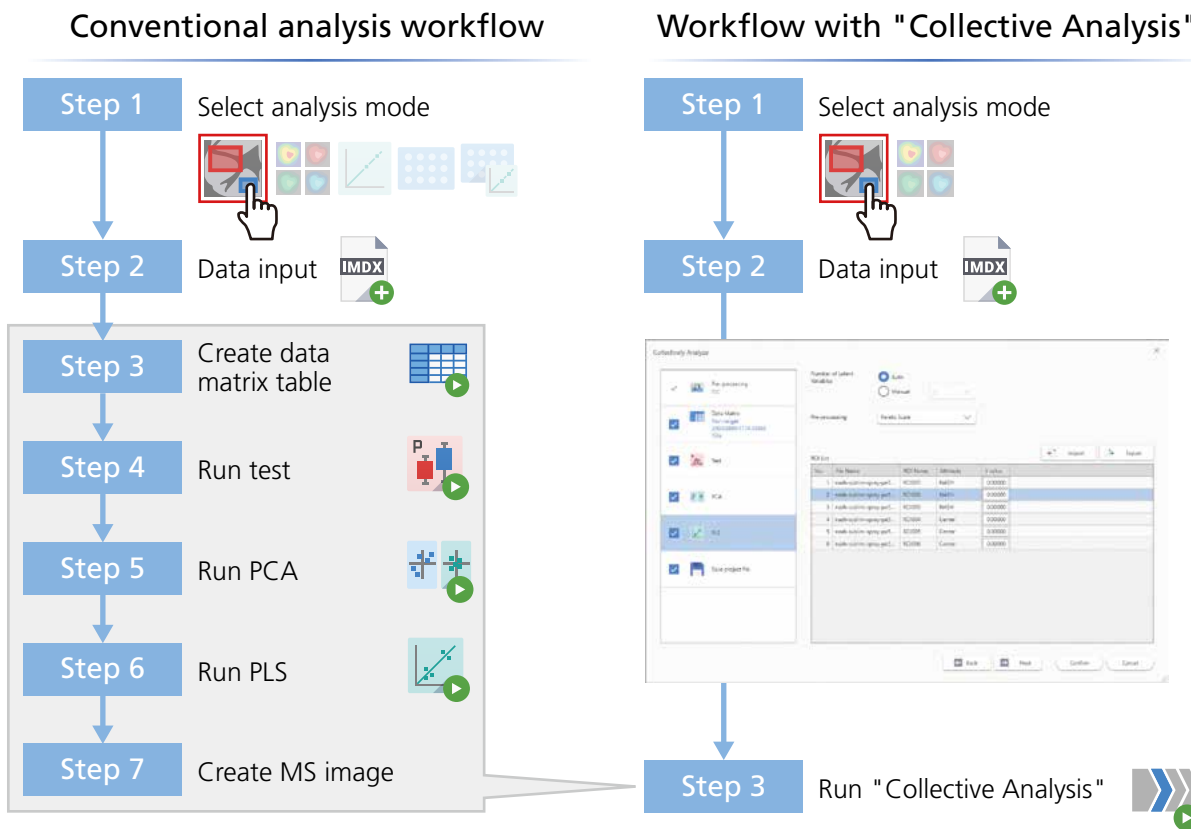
Conventional analysis workflow

Step 1 Select analysis mode

Step 2 Data input IMDX

Step 3 Create data matrix table

Step 4 Run test P

Step 5 Run PCA

Step 6 Run PLS

Step 7 Create MS image

Workflow with "Collective Analysis"

Step 1 Select analysis mode

Step 2 Data input IMDX

Collectively Analyze

Pre-processing

Data Matrix

Test

PCA

PLS

Save project file

Number of Latent Variables

Auto

Manual

Pre-processing

Pareto Scale

ROI List

Import

Export

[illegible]

Back

Next

Confirm

Cancel

Step 3 Run "Collective Analysis"